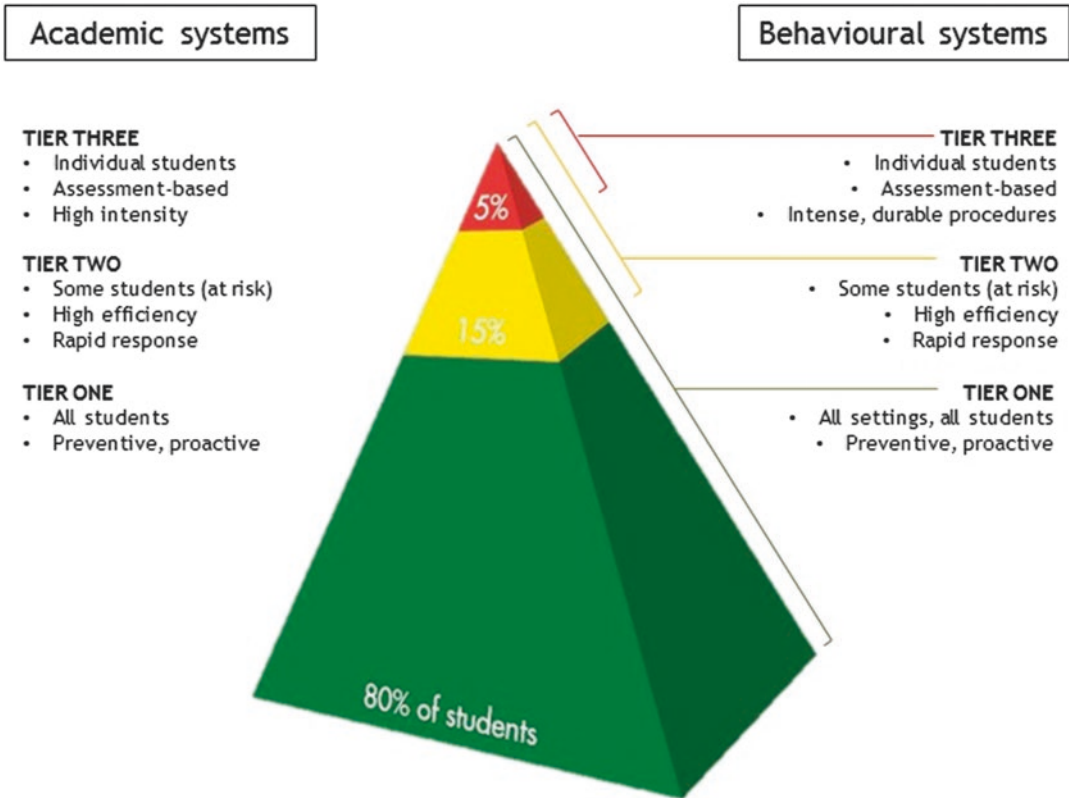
Academic systems

Behavioural systems

TIER THREE
• Individual students
• Assessment-based
• High intensity

TIER TWO
• Some students (at risk)
• High efficiency
• Rapid response

TIER ONE
• All students
• Preventive, proactive

5%

15%

80% of students

TIER THREE
• Individual students
• Assessment-based
• Intense, durable procedures

TIER TWO
• Some students (at risk)
• High efficiency
• Rapid response

TIER ONE
• All settings, all students
• Preventive, proactive